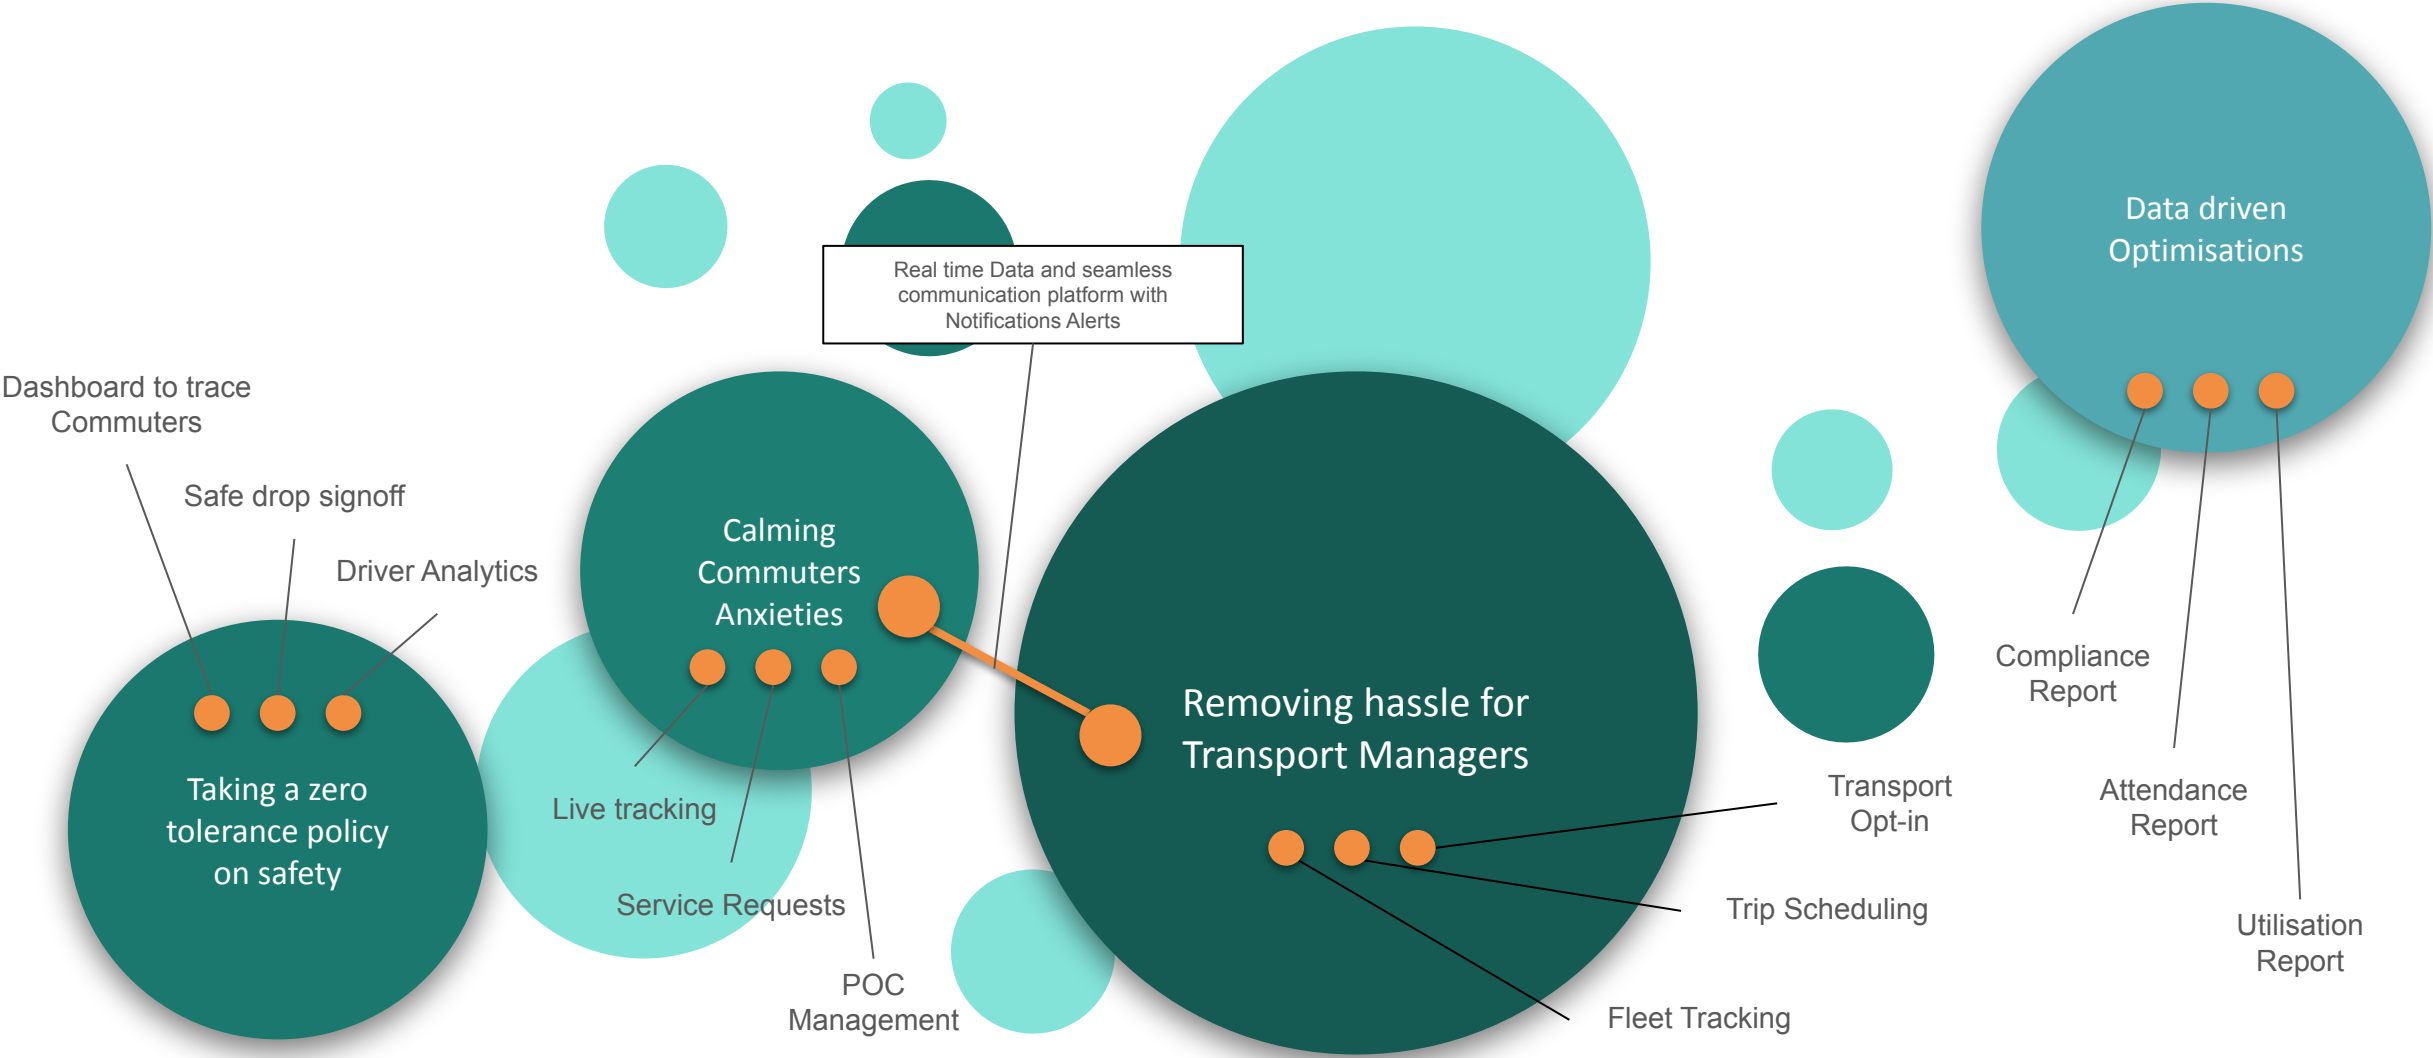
Dashboard to trace Commuters

Safe drop signoff

Driver Analytics

Taking a zero tolerance policy on safety

Calming Commuters Anxieties

Live tracking

Service Requests

POC Management

Real time Data and seamless communication platform with Notifications Alerts

Removing hassle for Transport Managers

Transport Opt-in

Trip Scheduling

Fleet Tracking

Data driven Optimisations

Compliance Report

Attendance Report

Utilisation Report